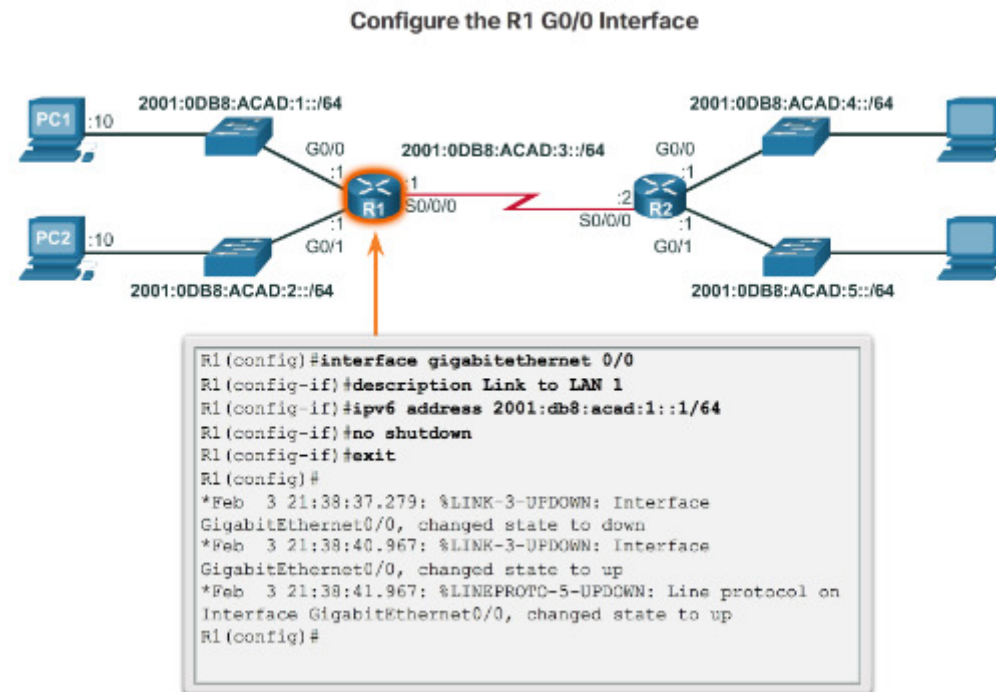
Configure the R1 G0/0 Interface

PC1 :10
2001:0DB8:ACAD:1::/64
G0/0
:1
2001:0DB8:ACAD:3::/64
:1
R1
S0/0/0
:1
G0/1
PC2 :10
2001:0DB8:ACAD:2::/64

2001:0DB8:ACAD:4::/64
G0/0
:1
:2
R2
S0/0/0
:1
G0/1
2001:0DB8:ACAD:5::/64

R1(config)#interface gigabitethernet 0/0
R1(config-if)#description Link to LAN 1
R1(config-if)#ipv6 address 2001:db8:acad:1::1/64
R1(config-if)#no shutdown
R1(config-if)#exit
R1(config)#
*Feb 3 21:38:37.279: %LINK-3-UPDOWN: Interface GigabitEthernet0/0, changed state to down
*Feb 3 21:38:40.967: %LINK-3-UPDOWN: Interface GigabitEthernet0/0, changed state to up
*Feb 3 21:38:41.967: %LINEPROTO-5-UPDOWN: Line protocol on Interface GigabitEthernet0/0, changed state to up
R1(config)#